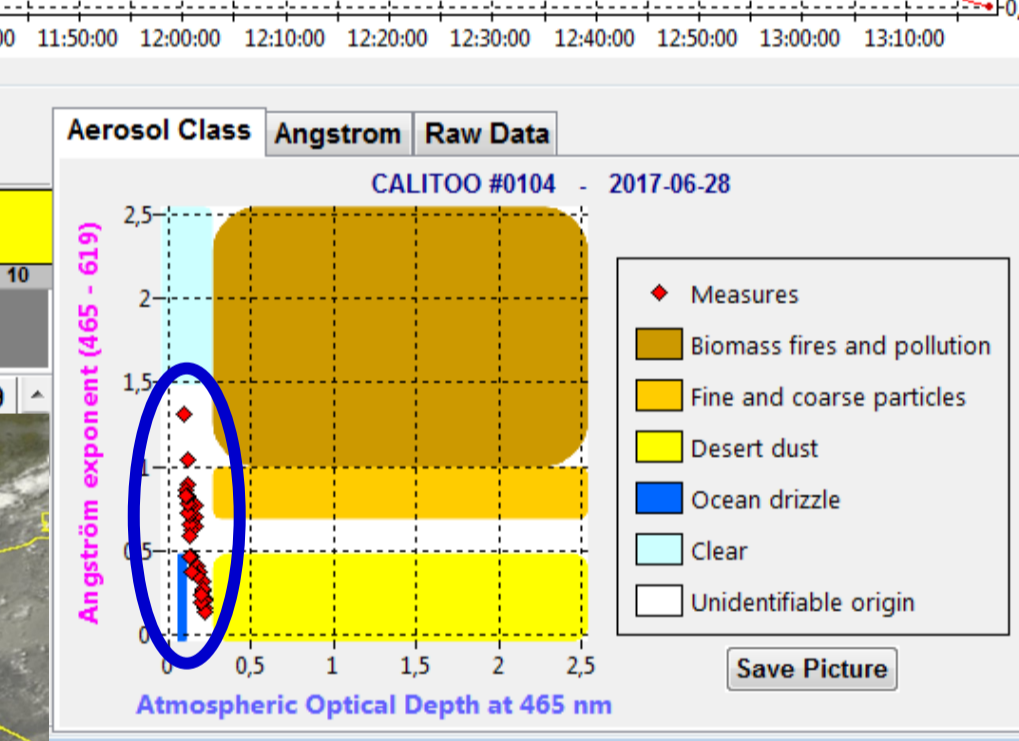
00 11:50:00 12:00:00 12:10:00 12:20:00 12:30:00 12:40:00 12:50:00 13:00:00 13:10:00

10

Aerosol Class | Angstrom | Raw Data

CALITOO #0104 - 2017-06-28

Angström exponent (465 - 619)

2,5
2
1,5
1
0,5
0

0 0,5 1 1,5 2 2,5

Atmospheric Optical Depth at 465 nm

Measures
Biomass fires and pollution
Fine and coarse particles
Desert dust
Ocean drizzle
Clear
Unidentifiable origin

Save Picture